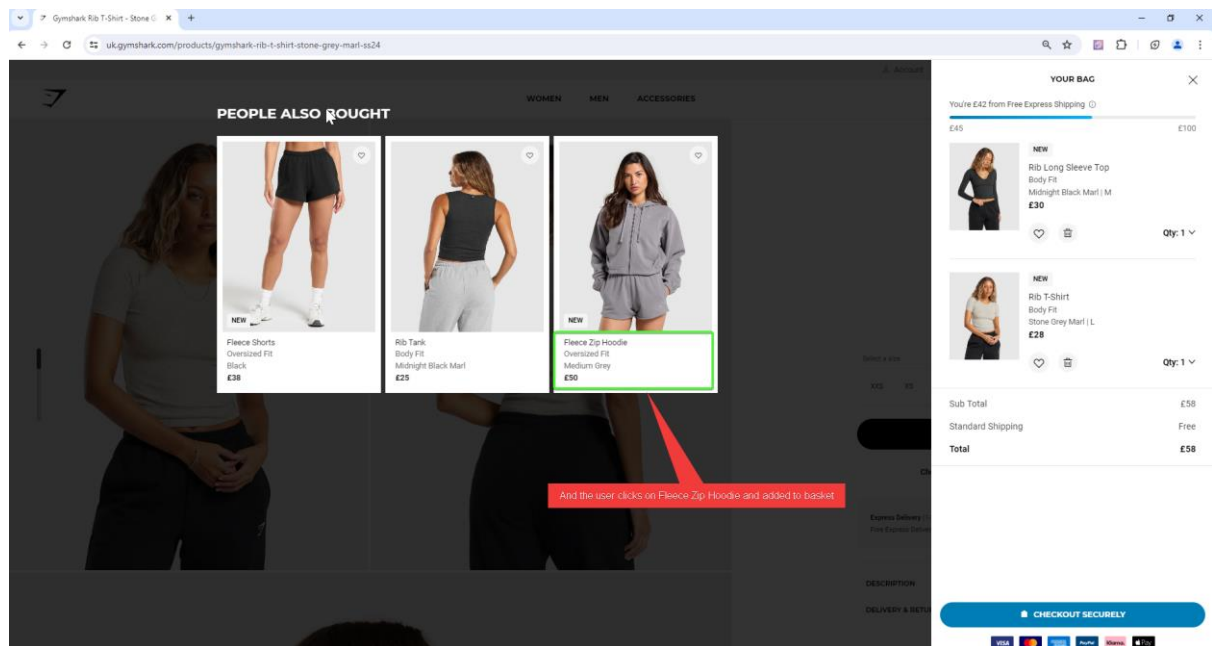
Gymshark Rib T-Shirt - Stone G ×
+

uk.gymshark.com/products/gymshark-rib-t-shirt-stone-grey-marl-ss24

ACCOUNT

WOMEN MEN ACCESSORIES

PEOPLE ALSO BOUGHT

NEW
Fleece Shorts
Oversized Fit
Black
£38

Rib Tank
Body Fit
Midnight Black Marl
£25

NEW
Fleece Zip Hoodie
Oversized Fit
Medium Grey
£50

And the user clicks on Fleece Zip Hoodie and added to basket

Select a size
XXS XS

Ch

Express Delivery
Free Express Deliv

DESCRIPTION
DELIVERY & RETUR

YOUR BAG

You're £42 from Free Express Shipping ⓘ
£45 £100

NEW
Rib Long Sleeve Top
Body Fit
Midnight Black Marl | M
£30
Qty: 1

NEW
Rib T-Shirt
Body Fit
Stone Grey Marl | L
£28
Qty: 1

Sub Total £58
Standard Shipping Free
Total £58

CHECKOUT SECURELY

VISA PayPal Klarna Pay